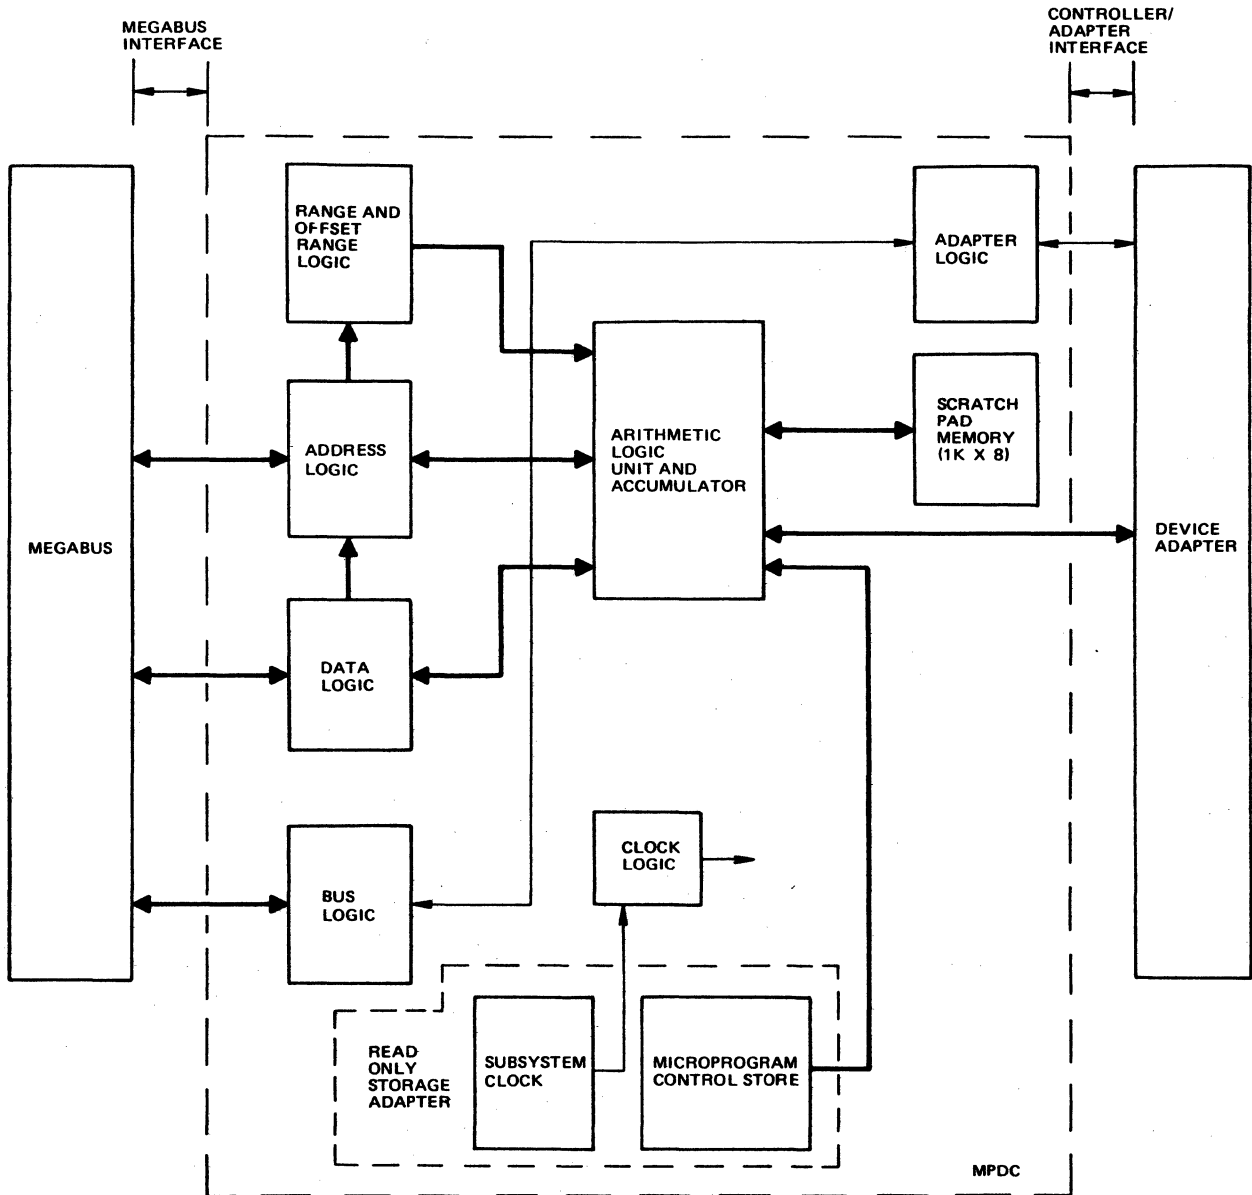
MEGABUS INTERFACE

CONTROLLER/ ADAPTER INTERFACE

MEGABUS

RANGE AND OFFSET RANGE LOGIC

ADDRESS LOGIC

DATA LOGIC

BUS LOGIC

ARITHMETIC LOGIC UNIT AND ACCUMULATOR

CLOCK LOGIC

ADAPTER LOGIC

SCRATCH PAD MEMORY (1K X 8)

DEVICE ADAPTER

READ ONLY STORAGE ADAPTER

SUBSYSTEM CLOCK

MICROPROGRAM CONTROL STORE

MPDC